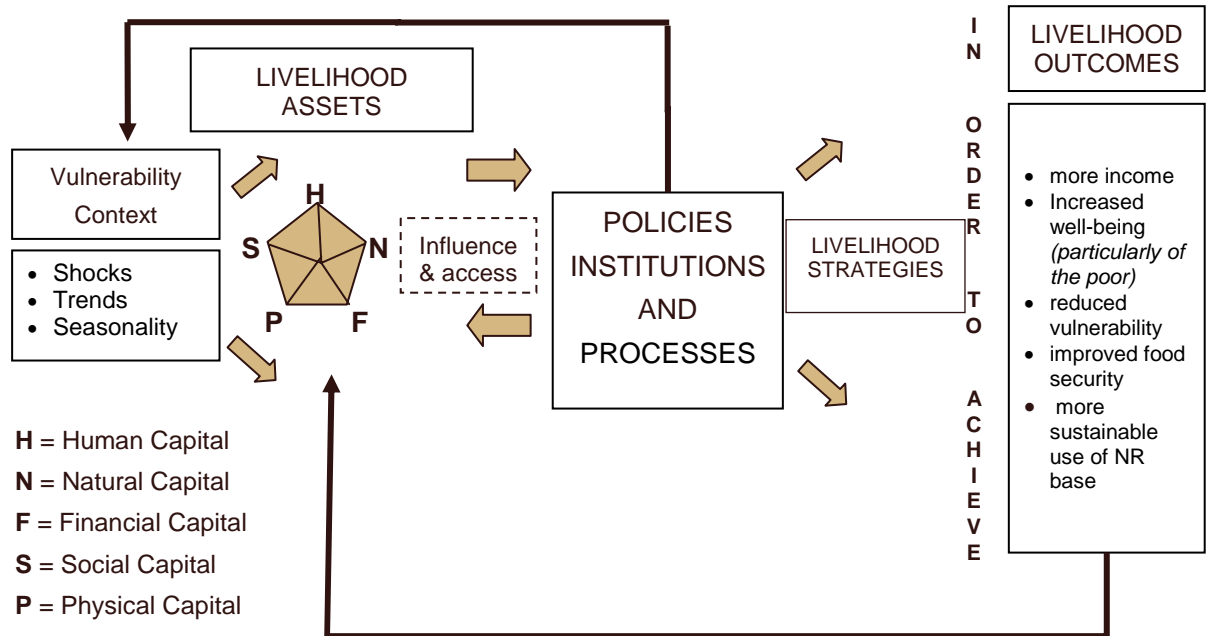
LIVELIHOOD ASSETS

Vulnerability Context

- Shocks
- Trends
- Seasonality

H

S

N

P

F

Influence & access

POLICIES INSTITUTIONS AND PROCESSES

LIVELIHOOD STRATEGIES

IN ORDER TO ACHIEVE

LIVELIHOOD OUTCOMES

- more income
- Increased well-being *(particularly of the poor)*
- reduced vulnerability
- improved food security
- more sustainable use of NR base

**H** = Human Capital

**N** = Natural Capital

**F** = Financial Capital

**S** = Social Capital

**P** = Physical Capital